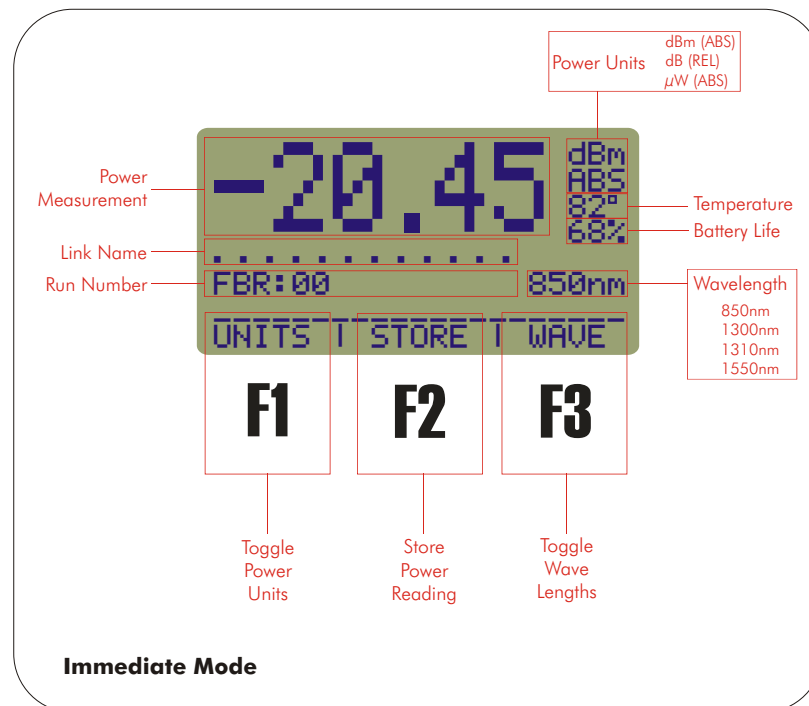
Power Units
dBm (ABS)
dB (REL)
$\mu$W (ABS)

Power Measurement

-20.45

dBm
ABS
82°
68%

Temperature
Battery Life

Link Name
..........

Run Number
FBR:00

850nm

Wavelength
850nm
1300nm
1310nm
1550nm

UNITS
STORE
WAVE

F1
F2
F3

Toggle Power Units

Store Power Reading

Toggle Wave Lengths

Immediate Mode